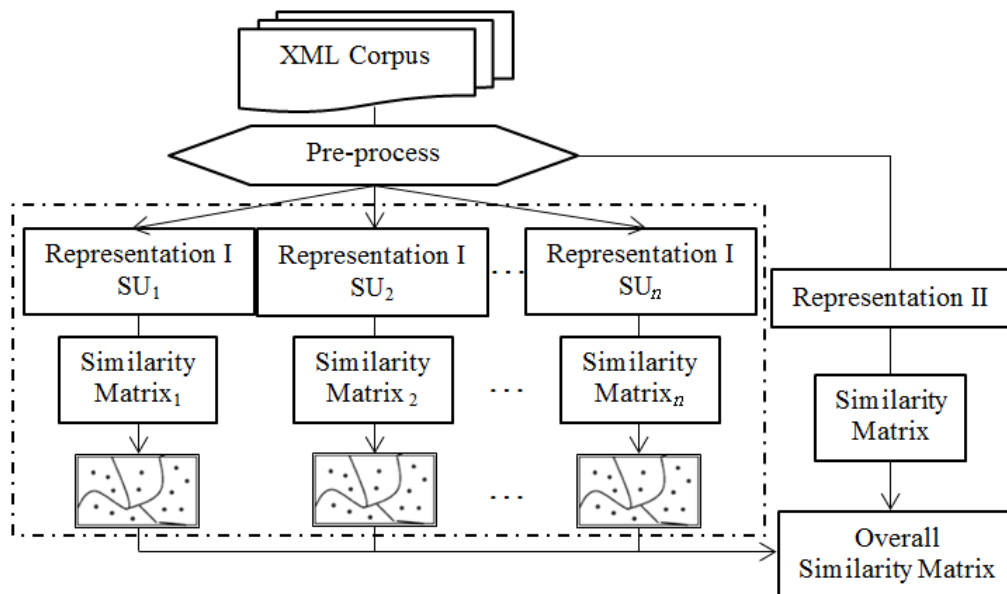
XML Corpus

Pre-process

Representation I $SU_1$

Representation I $SU_2$

Representation I $SU_n$

Similarity $Matrix_1$

Similarity $Matrix_2$

Similarity $Matrix_n$

Representation II

Similarity Matrix

Overall Similarity Matrix